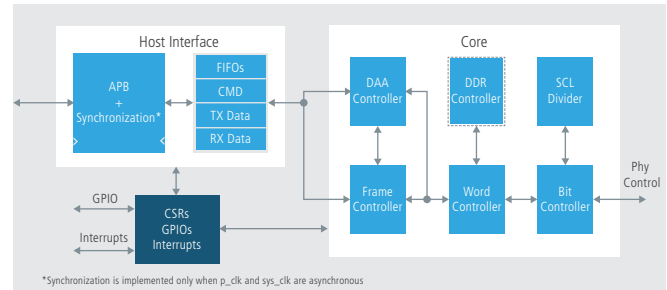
Host Interface

APB
+
Synchronization*

FIFOs
CMD
TX Data
RX Data

Core

DAA
Controller

DDR
Controller

SCL
Divider

Frame
Controller

Word
Controller

Bit
Controller

Phy
Control

GPIO

Interrupts

CSRs
GPIOs
Interrupts

*Synchronization is implemented only when p_clk and sys_clk are asynchronous